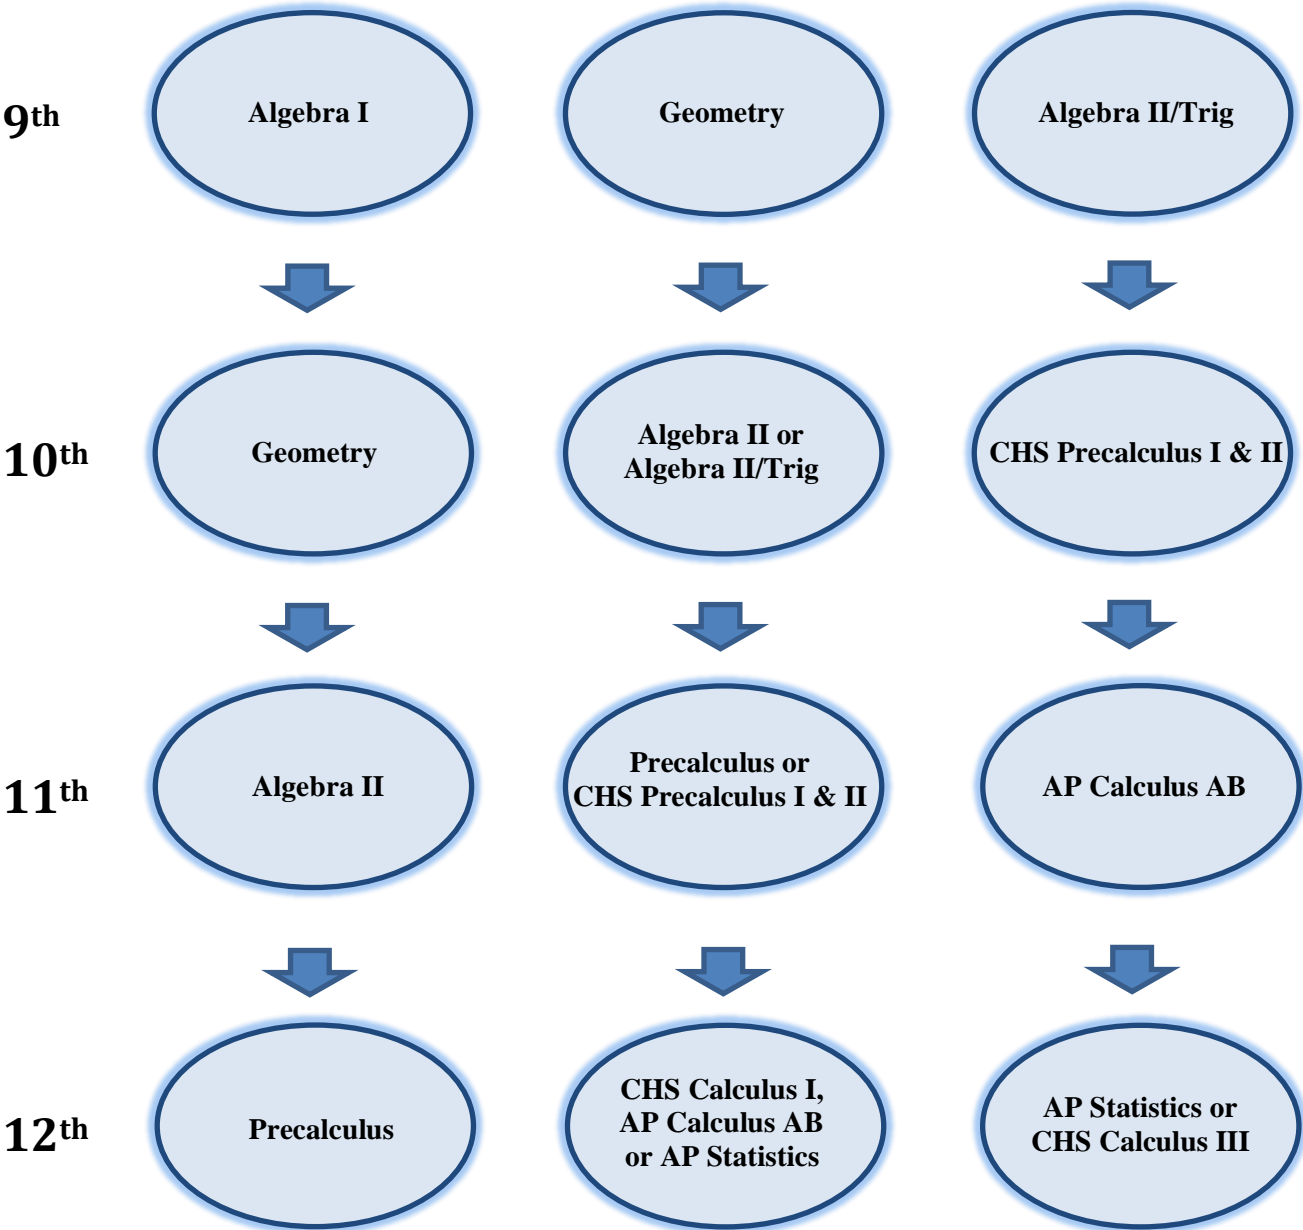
$9^{th}$

Algebra I

Geometry

Algebra II/Trig

$10^{th}$

Geometry

Algebra II or Algebra II/Trig

CHS Precalculus I & II

$11^{th}$

Algebra II

Precalculus or CHS Precalculus I & II

AP Calculus AB

$12^{th}$

Precalculus

CHS Calculus I, AP Calculus AB or AP Statistics

AP Statistics or CHS Calculus III